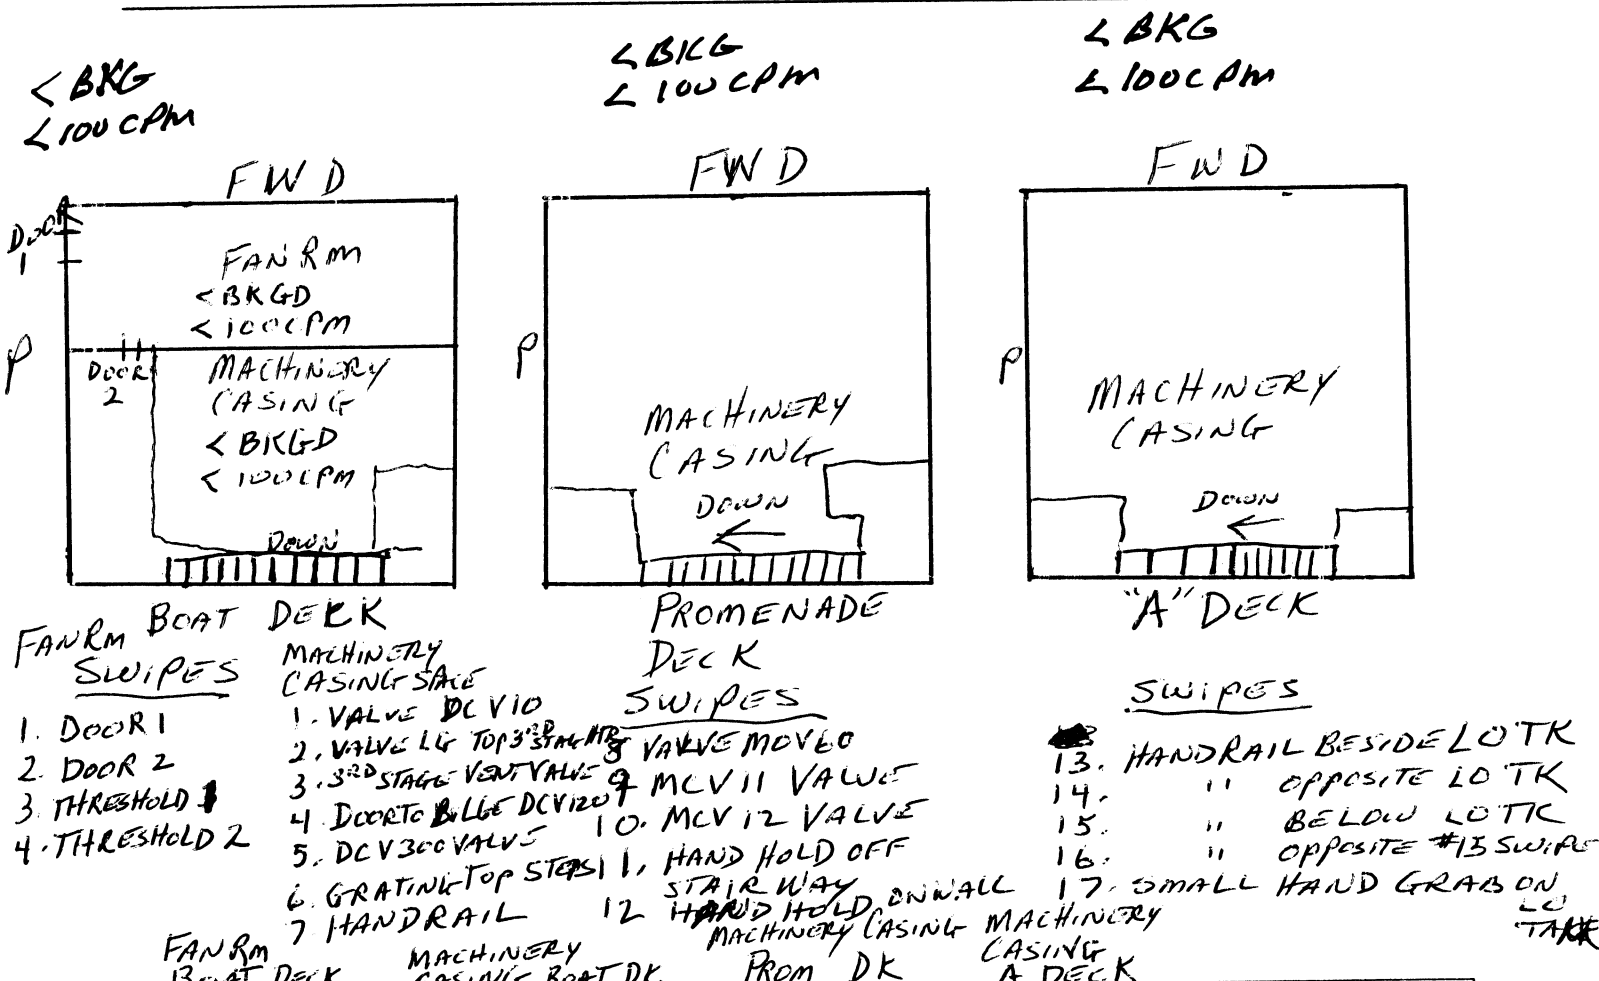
< BKG
< 100 CPM

< BKG
< 100 CPM

< BKG
< 100 CPM

FWD

Door 1

FAN Rm
< BKGD
< 100CPM

P

Door 2

MACHINERY CASING
< BKGD
< 100CPM

Down

FWD

P

MACHINERY CASING

Down

FWD

P

MACHINERY CASING

Down

FAN Rm BOAT DECK

PROMENADE DECK

"A" DECK

FAN Rm SWIPES
1. DOOR 1
2. DOOR 2
3. THRESHOLD 1
4. THRESHOLD 2

MACHINERY CASING SPACE
1. VALVE DCV10
2. VALVE LG TOP 3rd STAGE HTR
3. 3RD STAGE VENT VALVE
4. DOOR TO BILGE DCV120
5. DCV300 VALVE
6. GRATING TOP STEPS
7. HANDRAIL

SWIPES
8. VALVE MCV10
9. MCV11 VALVE
10. MCV12 VALVE
11. HAND HOLD OFF STAIRWAY
12. HAND HOLD ON WALL MACHINERY CASING

SWIPES
13. HANDRAIL BESIDE LO TK
14. " OPPOSITE LO TK
15. " BELOW LO TK
16. " OPPOSITE #13 SWIPE
17. SMALL HAND GRAB ON LO TANK

FAN Rm BOAT DECK

MACHINERY CASING BOAT DK

PROM DK

MACHINERY CASING A DECK